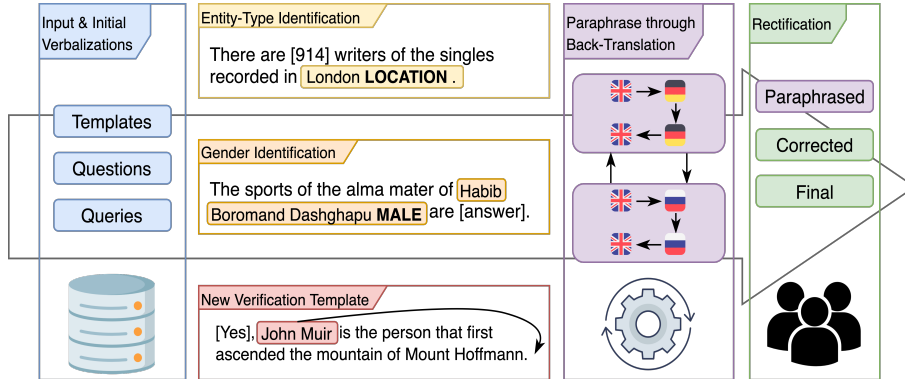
Input & Initial Verbalizations

Templates

Questions

Queries

Entity-Type Identification

There are [914] writers of the singles recorded in London **LOCATION** .

Gender Identification

The sports of the alma mater of Habib Boromand Dashghapu **MALE** are [answer].

New Verification Template

[Yes], John Muir is the person that first ascended the mountain of Mount Hoffmann.

Paraphrase through Back-Translation

Rectification

Paraphrased

Corrected

Final